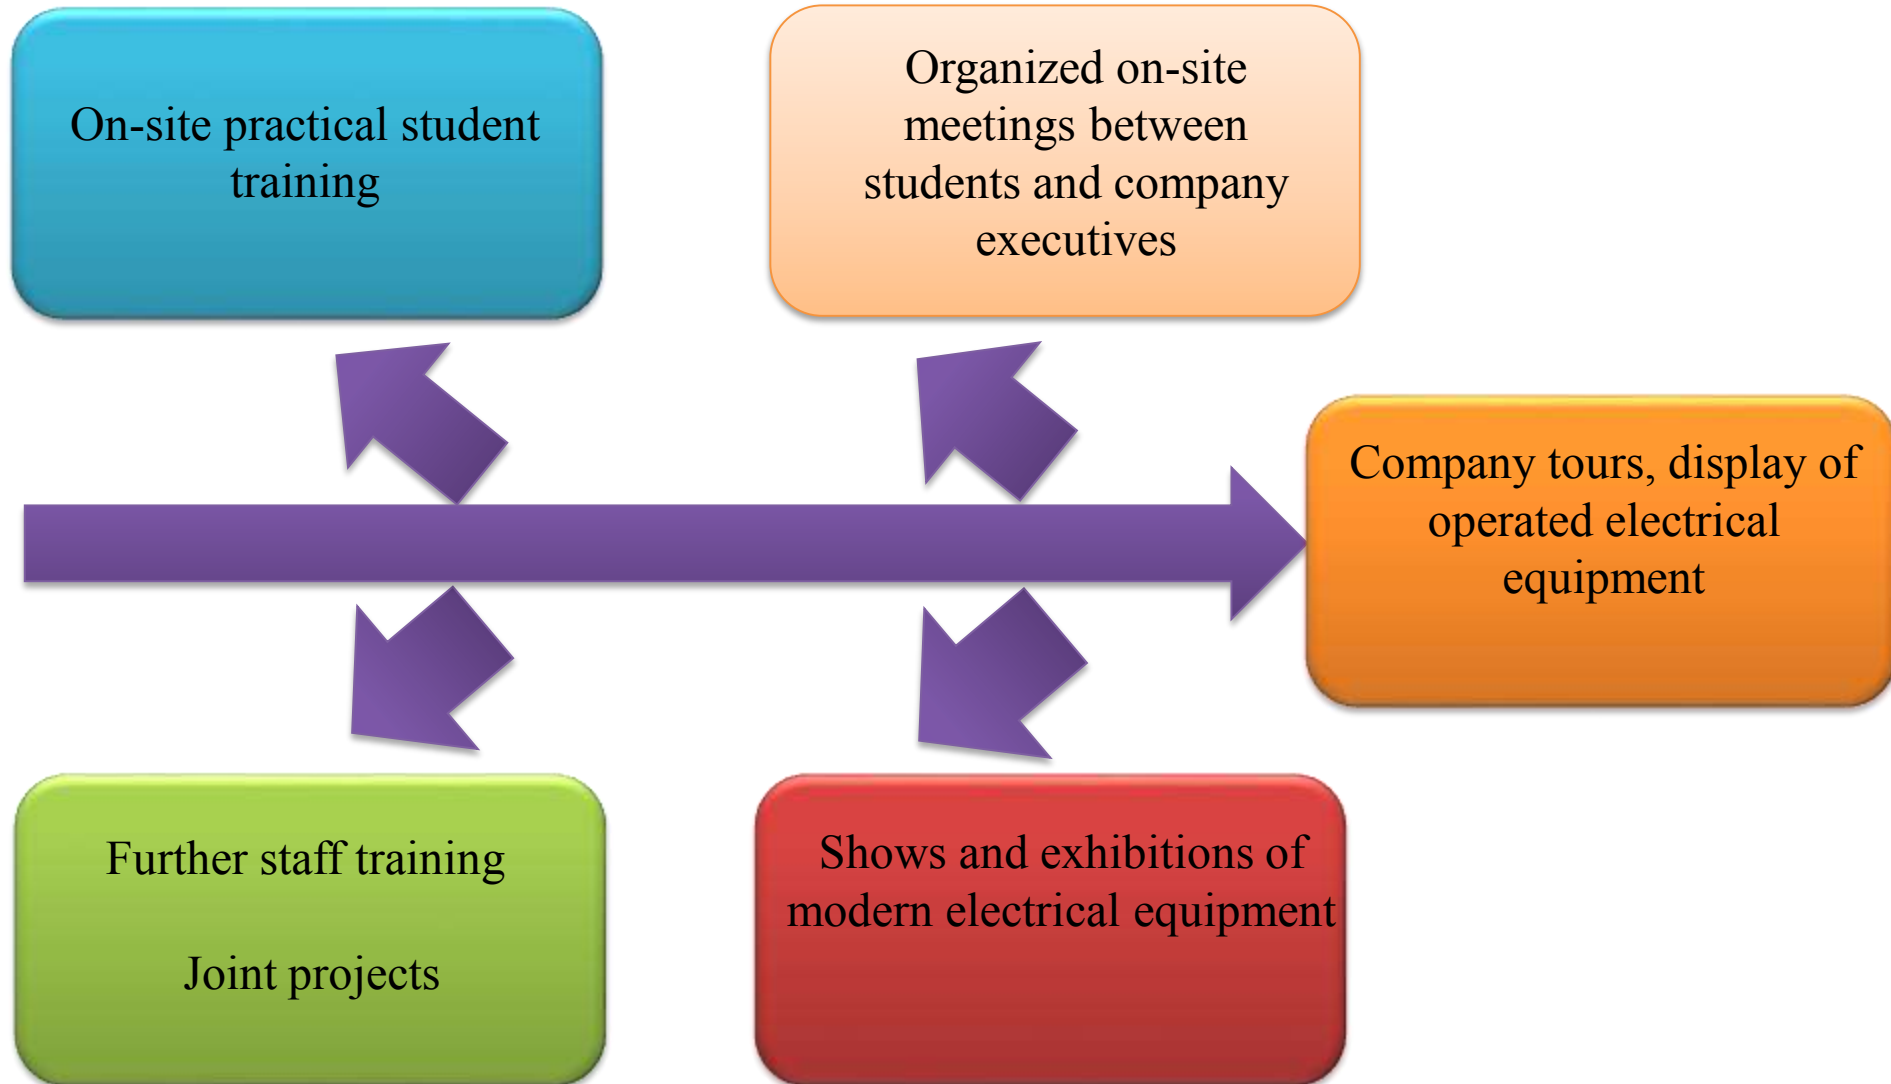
On-site practical student training

Organized on-site meetings between students and company executives

Company tours, display of operated electrical equipment

Further staff training

Joint projects

Shows and exhibitions of modern electrical equipment